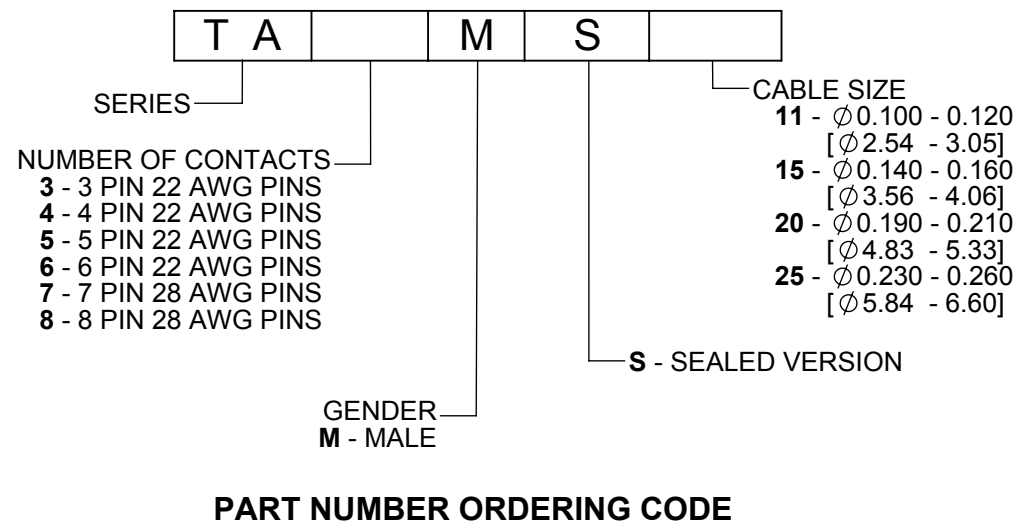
| T A | | M | S | |
|---|---|---|---|---|

SERIES

NUMBER OF CONTACTS
**3** - 3 PIN 22 AWG PINS
**4** - 4 PIN 22 AWG PINS
**5** - 5 PIN 22 AWG PINS
**6** - 6 PIN 22 AWG PINS
**7** - 7 PIN 28 AWG PINS
**8** - 8 PIN 28 AWG PINS

GENDER
**M** - MALE

**S** - SEALED VERSION

CABLE SIZE
**11** - $\phi$0.100 - 0.120
[$\phi$2.54 - 3.05]
**15** - $\phi$0.140 - 0.160
[$\phi$3.56 - 4.06]
**20** - $\phi$0.190 - 0.210
[$\phi$4.83 - 5.33]
**25** - $\phi$0.230 - 0.260
[$\phi$5.84 - 6.60]

**PART NUMBER ORDERING CODE**